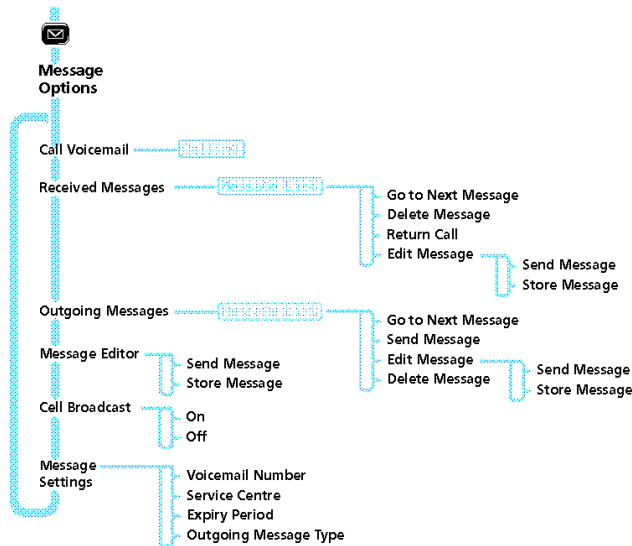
Message Options

Call Voicemail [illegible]

Received Messages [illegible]
Go to Next Message
Delete Message
Return Call
Edit Message
Send Message
Store Message

Outgoing Messages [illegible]
Go to Next Message
Send Message
Edit Message
Send Message
Store Message
Delete Message

Message Editor
Send Message
Store Message

Cell Broadcast
On
Off

Message Settings
Voicemail Number
Service Centre
Expiry Period
Outgoing Message Type